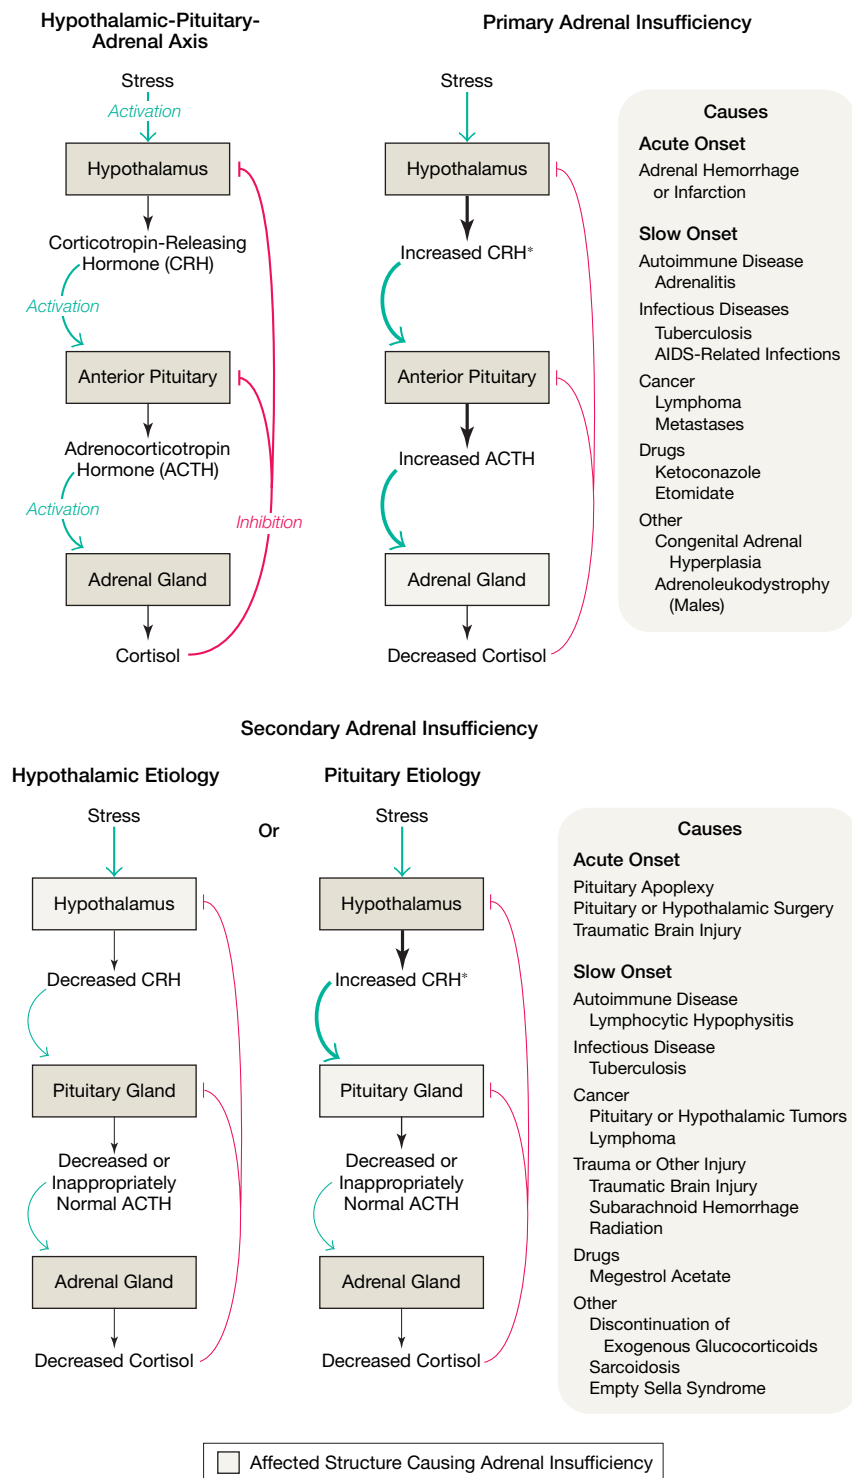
Hypothalamic-Pituitary-Adrenal Axis

Stress
Activation
Hypothalamus
Corticotropin-Releasing Hormone (CRH)
Activation
Anterior Pituitary
Adrenocorticotropin Hormone (ACTH)
Activation
Adrenal Gland
Cortisol
Inhibition

Primary Adrenal Insufficiency

Stress
Hypothalamus
Increased CRH*
Anterior Pituitary
Increased ACTH
Adrenal Gland
Decreased Cortisol

Causes
Acute Onset
Adrenal Hemorrhage or Infarction

Slow Onset
Autoimmune Disease
Adrenalitis
Infectious Diseases
Tuberculosis
AIDS-Related Infections
Cancer
Lymphoma
Metastases
Drugs
Ketoconazole
Etomidate
Other
Congenital Adrenal Hyperplasia
Adrenoleukodystrophy (Males)

Secondary Adrenal Insufficiency

Hypothalamic Etiology

Stress
Hypothalamus
Decreased CRH
Pituitary Gland
Decreased or Inappropriately Normal ACTH
Adrenal Gland
Decreased Cortisol

Or

Pituitary Etiology

Stress
Hypothalamus
Increased CRH*
Pituitary Gland
Decreased or Inappropriately Normal ACTH
Adrenal Gland
Decreased Cortisol

Causes
Acute Onset
Pituitary Apoplexy
Pituitary or Hypothalamic Surgery
Traumatic Brain Injury

Slow Onset
Autoimmune Disease
Lymphocytic Hypophysitis
Infectious Disease
Tuberculosis
Cancer
Pituitary or Hypothalamic Tumors
Lymphoma
Trauma or Other Injury
Traumatic Brain Injury
Subarachnoid Hemorrhage
Radiation
Drugs
Megestrol Acetate
Other
Discontinuation of Exogenous Glucocorticoids
Sarcoidosis
Empty Sella Syndrome

Affected Structure Causing Adrenal Insufficiency